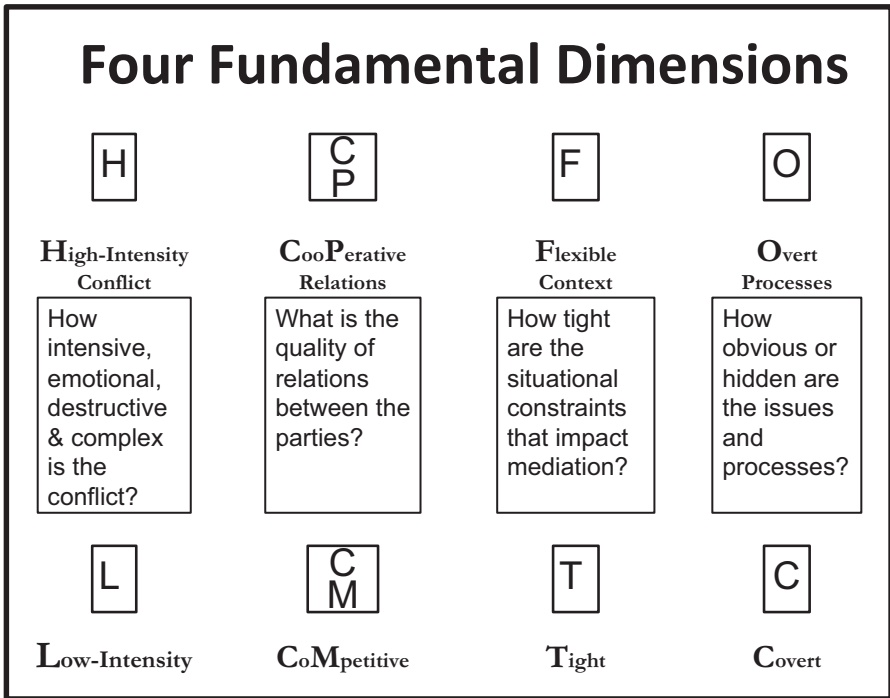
Four Fundamental Dimensions

H

C
P

F

O

High-Intensity Conflict

CooPerative Relations

Flexible Context

Overt Processes

How intensive, emotional, destructive & complex is the conflict?

What is the quality of relations between the parties?

How tight are the situational constraints that impact mediation?

How obvious or hidden are the issues and processes?

L

C
M

T

C

Low-Intensity

CoMpetitive

Tight

Covert